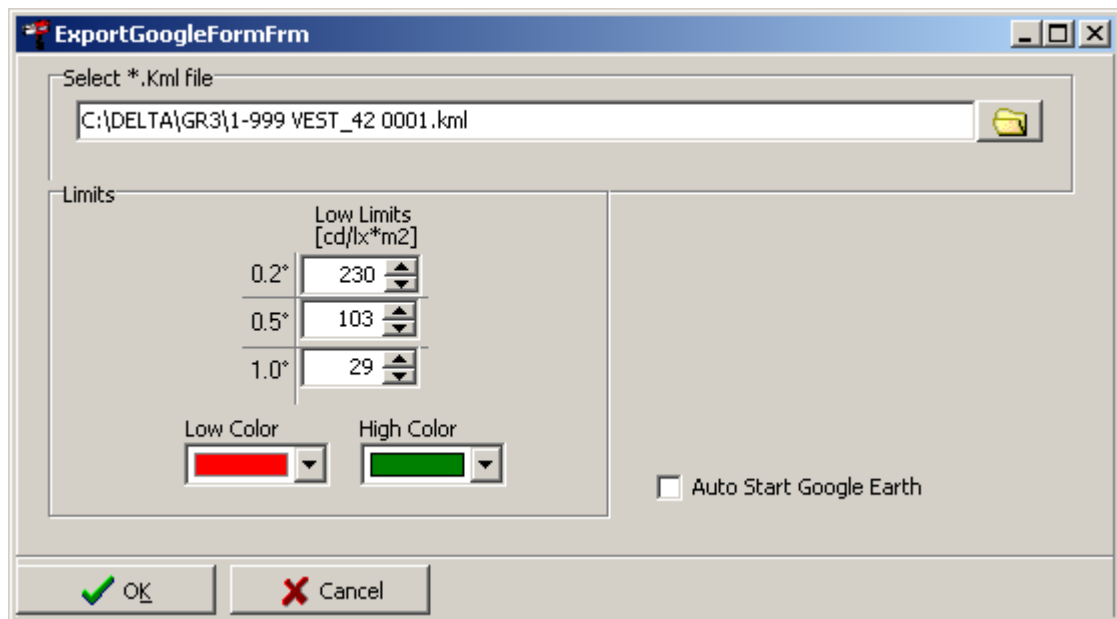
ExportGoogleFormFrm

Select *.Kml file

C:\DELTA\GR3\1-999 VEST_42 0001.kml

Limits

Low Limits
[cd/lx*m2]

| | |
|---|---|
| 0.2° | 230 |
| 0.5° | 103 |
| 1.0° | 29 |

Low Color

High Color

Auto Start Google Earth

OK

Cancel